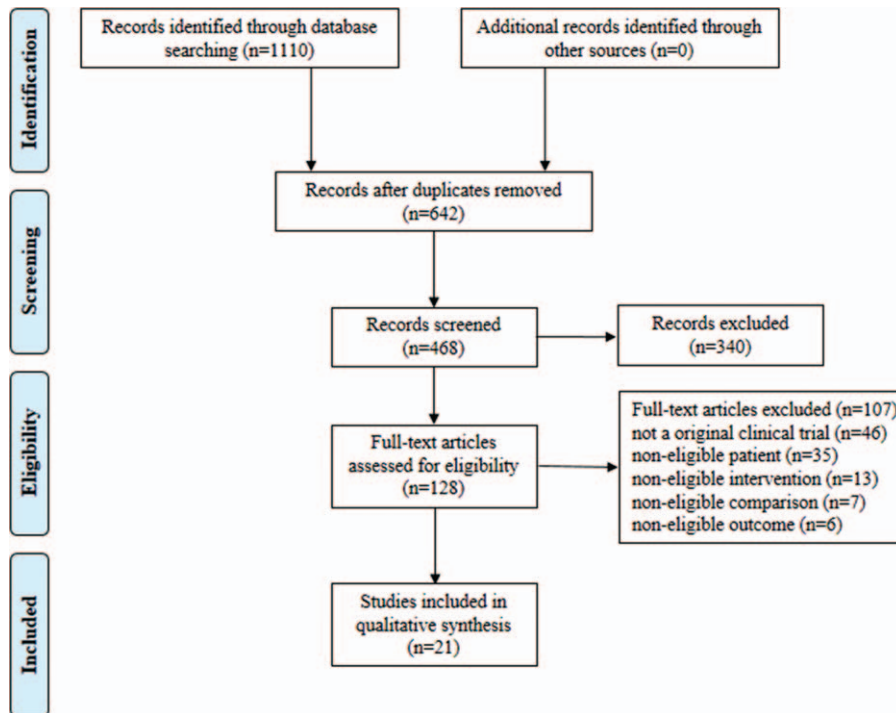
Identification

Records identified through database searching (n=1110)

Additional records identified through other sources (n=0)

Records after duplicates removed (n=642)

Screening

Records screened (n=468)

Records excluded (n=340)

Eligibility

Full-text articles assessed for eligibility (n=128)

Full-text articles excluded (n=107)
not a original clinical trial (n=46)
non-eligible patient (n=35)
non-eligible intervention (n=13)
non-eligible comparison (n=7)
non-eligible outcome (n=6)

Included

Studies included in qualitative synthesis (n=21)